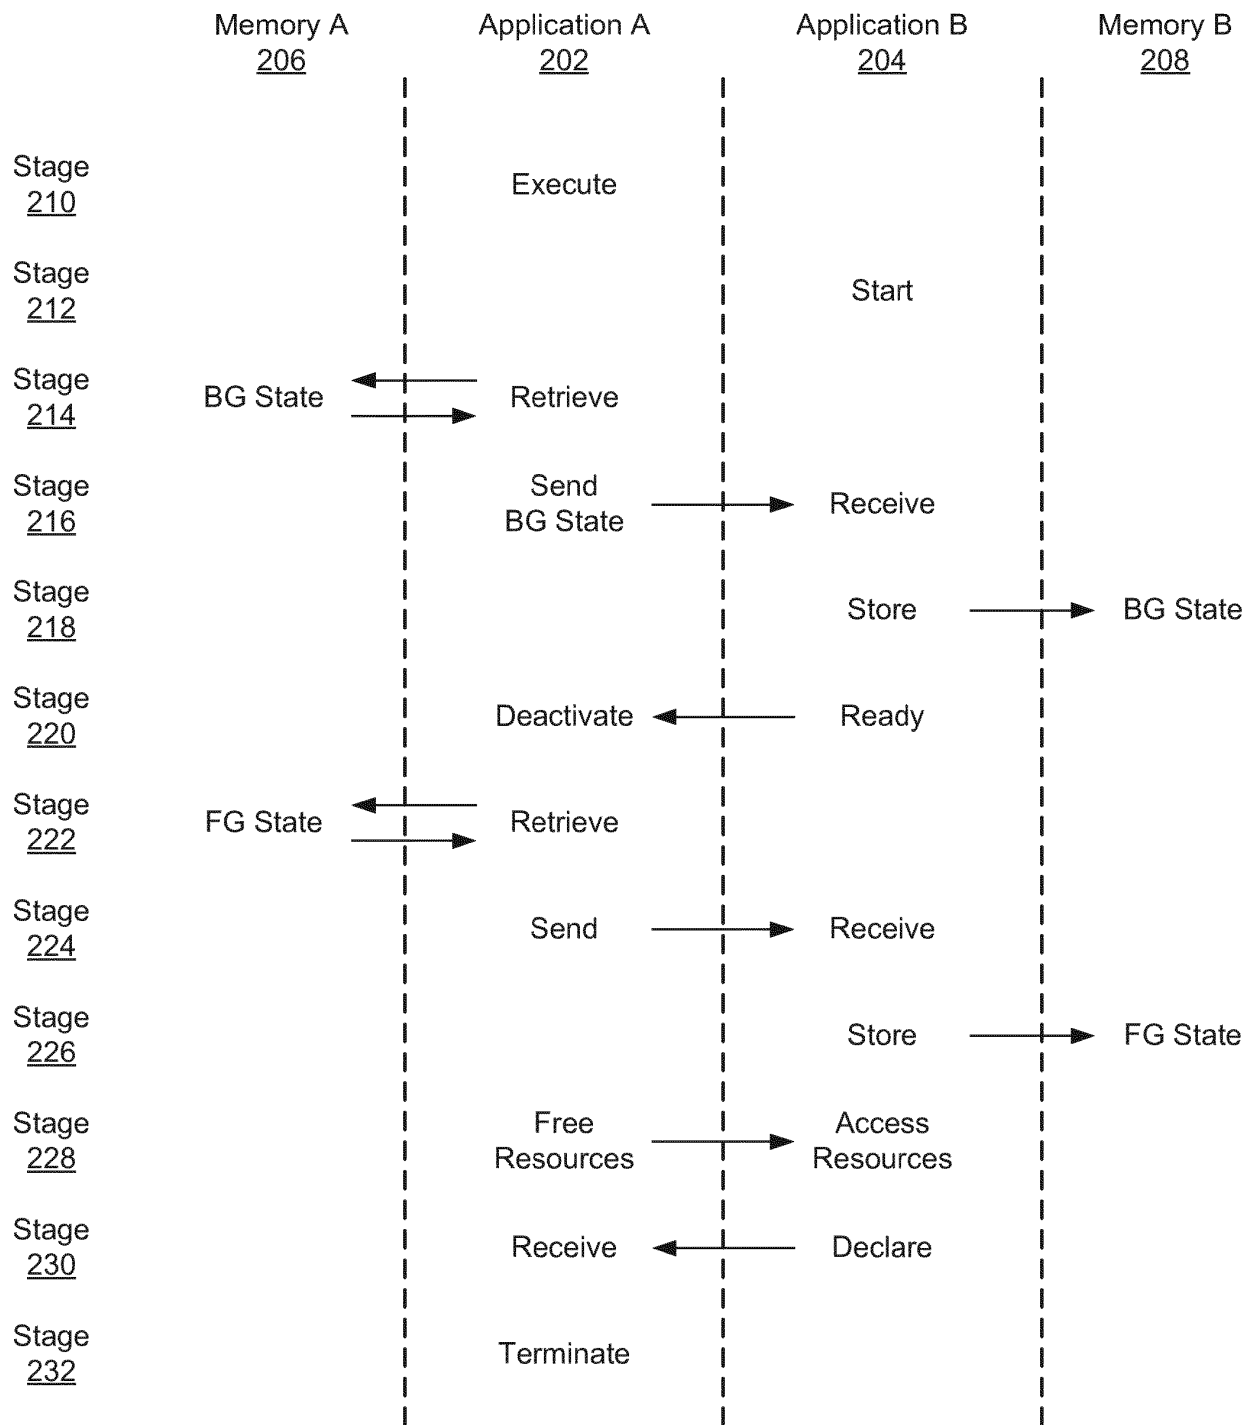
Memory A
206

Application A
202

Application B
204

Memory B
208

Stage
210

Execute

Stage
212

Start

Stage
214

BG State

Retrieve

Stage
216

Send
BG State

Receive

Stage
218

Store

BG State

Stage
220

Deactivate

Ready

Stage
222

FG State

Retrieve

Stage
224

Send

Receive

Stage
226

Store

FG State

Stage
228

Free
Resources

Access
Resources

Stage
230

Receive

Declare

Stage
232

Terminate